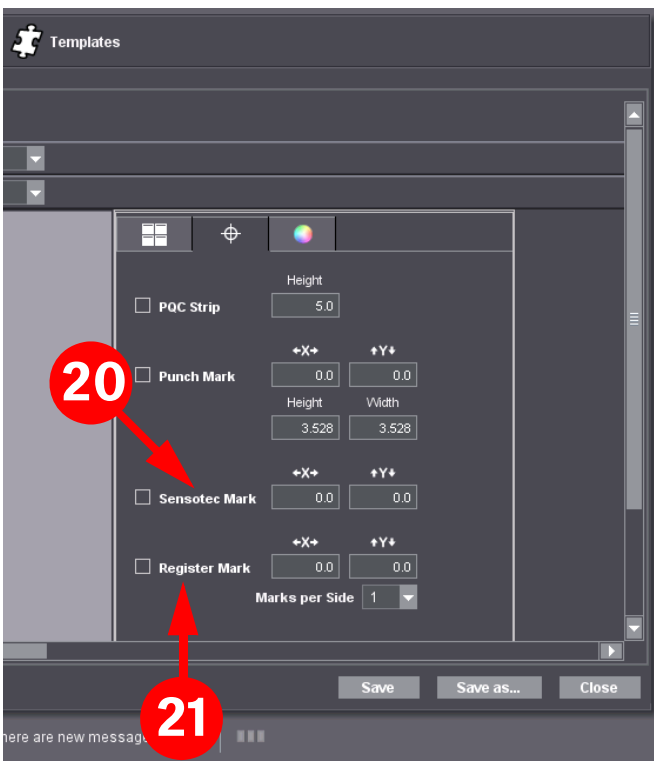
Templates

Height

PQC Strip 5.0

←X→ ↑Y↓

Punch Mark 0.0 0.0

Height Width

3.528 3.528

20

←X→ ↑Y↓

Sensotec Mark 0.0 0.0

←X→ ↑Y↓

Register Mark 0.0 0.0

Marks per Side 1

Save Save as... Close

21

here are new message